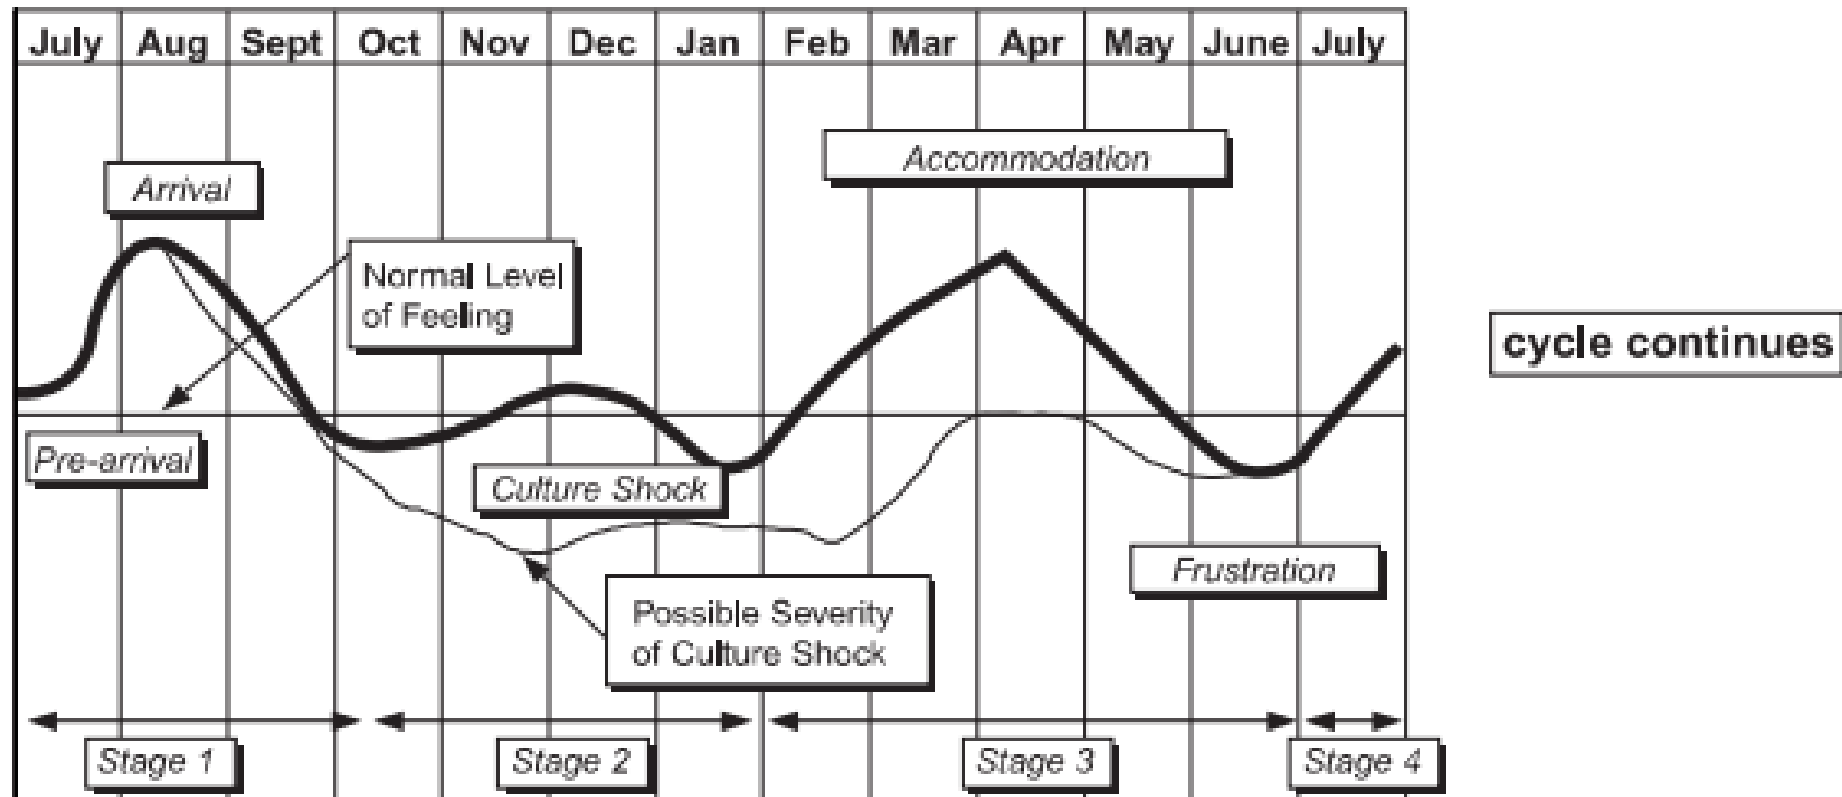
July | Aug | Sept | Oct | Nov | Dec | Jan | Feb | Mar | Apr | May | June | July

Accommodation

Arrival

Normal Level of Feeling

cycle continues

Pre-arrival

Culture Shock

Frustration

Possible Severity of Culture Shock

Stage 1

Stage 2

Stage 3

Stage 4